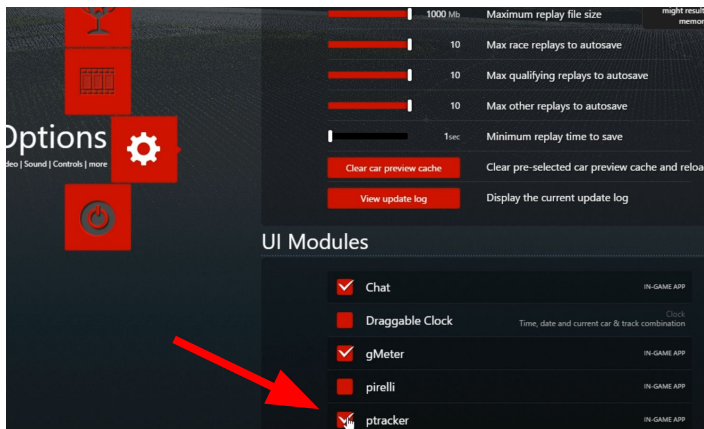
1000 Mb Maximum replay file size

might result memor

10 Max race replays to autosave

10 Max qualifying replays to autosave

10 Max other replays to autosave

1sec Minimum replay time to save

Clear car preview cache Clear pre-selected car preview cache and reloa

View update log Display the current update log

Options

deo | Sound | Controls | more

UI Modules

Chat IN-GAME APP

Draggable Clock Clock Time, date and current car & track combination

gMeter IN-GAME APP

pirelli IN-GAME APP

ptracker IN-GAME APP